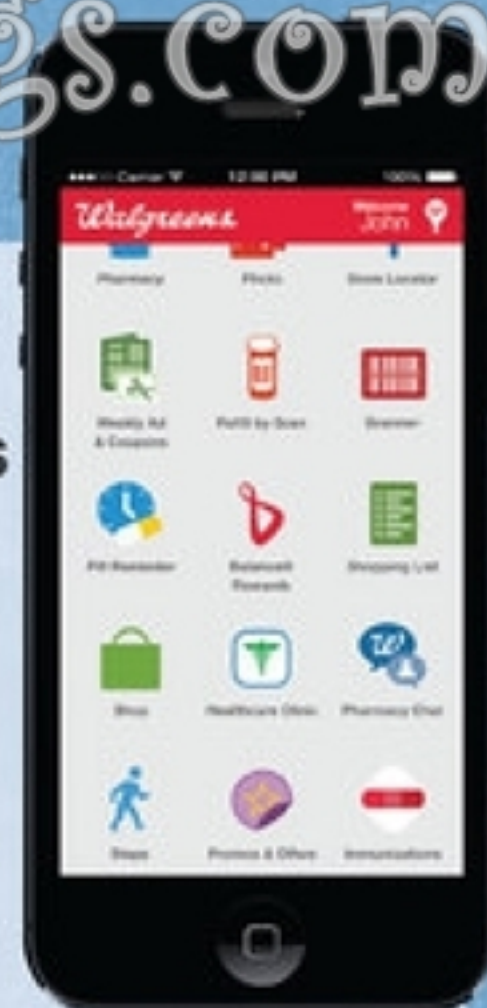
gs.com

s

••••○ Carrier 12:00 PM 100%

Walgreens Welcome John

Pharmacy Photo Store Locator

Weekly Ad & Coupons Refill by Scan Scanner

Pill Reminder Balance® Rewards Shopping List

Shop Healthcare Clinic Pharmacy Chat

Steps Promos & Offers Immunizations